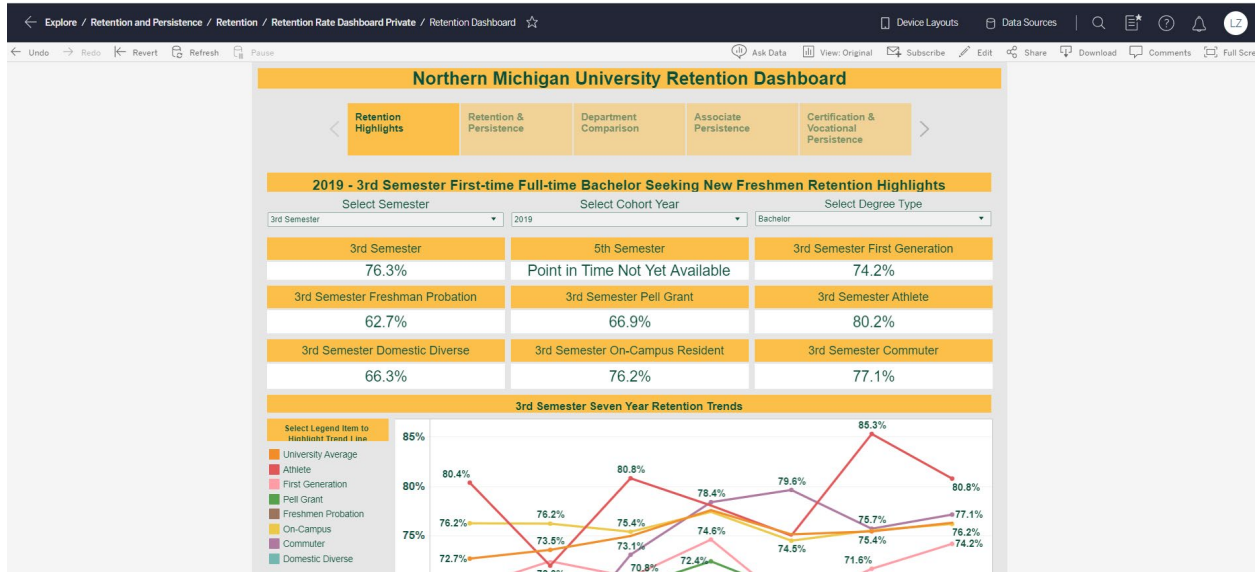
Explore / Retention and Persistence / Retention / Retention Rate Dashboard Private / Retention Dashboard

Device Layouts | Data Sources | LZ

Undo | Redo | Revert | Refresh | Pause | Ask Data | View: Original | Subscribe | Edit | Share | Download | Comments | Full Scre

Northern Michigan University Retention Dashboard

Retention Highlights | Retention & Persistence | Department Comparison | Associate Persistence | Certification & Vocational Persistence

2019 - 3rd Semester First-time Full-time Bachelor Seeking New Freshmen Retention Highlights

Select Semester | Select Cohort Year | Select Degree Type

3rd Semester | 2019 | Bachelor

| 3rd Semester | 5th Semester | 3rd Semester First Generation |
|---|---|---|
| 76.3% | Point in Time Not Yet Available | 74.2% |
| 3rd Semester Freshman Probation | 3rd Semester Pell Grant | 3rd Semester Athlete |
| 62.7% | 66.9% | 80.2% |
| 3rd Semester Domestic Diverse | 3rd Semester On-Campus Resident | 3rd Semester Commuter |
| 66.3% | 76.2% | 77.1% |

3rd Semester Seven Year Retention Trends

Select Legend Item to Highlight Trend Line

University Average
Athlete
First Generation
Pell Grant
Freshmen Probation
On-Campus
Commuter
Domestic Diverse

85%
80%
75%

80.4% 76.2% 72.7% 76.2% 73.5% 70.8% 80.8% 75.4% 73.1% 70.8% 78.4% 74.6% 72.4% 79.6% 74.5% 85.3% 75.7% 75.4% 71.6% 80.8% 77.1% 76.2% 74.2% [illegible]